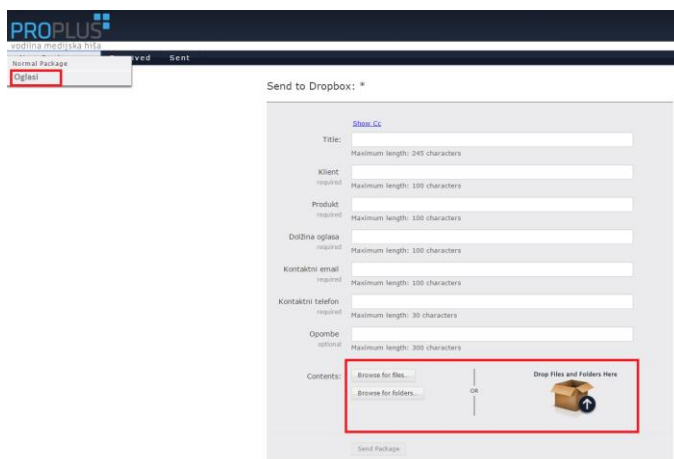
PROPLUS
vodilna medijska hiša

Normal Package
Oglasi

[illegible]eived Sent

Send to Dropbox: *

Show Cc

Title:
Maximum length: 245 characters

Klient
required
Maximum length: 100 characters

Produkt
required
Maximum length: 100 characters

Dolžina oglasa
required
Maximum length: 100 characters

Kontaktni email
required
Maximum length: 100 characters

Kontaktni telefon
required
Maximum length: 30 characters

Opombe
optional
Maximum length: 300 characters

Contents:
Browse for files...
Browse for folders...
OR
Drop Files and Folders Here

Send Package